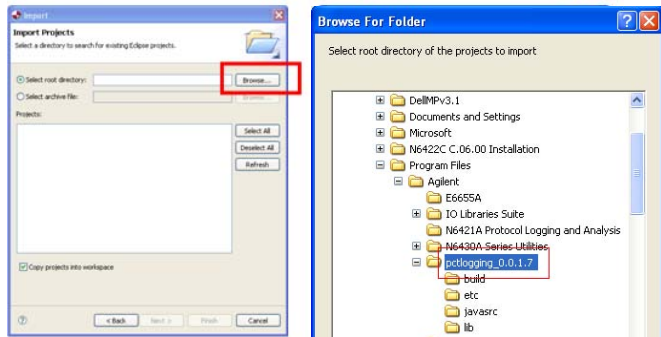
Import

Import Projects

Select a directory to search for existing Eclipse projects.

Select root directory:

Browse...

Select archive file:

Browse...

Projects:

Select All

Deselect All

Refresh

Copy projects into workspace

< Back

Next >

Finish

Cancel

Browse For Folder

Select root directory of the projects to import

DellMPv3.1

Documents and Settings

Microsoft

N6422C C.06.00 Installation

Program Files

Agilent

E6655A

IO Libraries Suite

N6421A Protocol Logging and Analysis

N6430A Series Utilities

pctlogging_0.0.1.7

build

etc

javasrc

lib